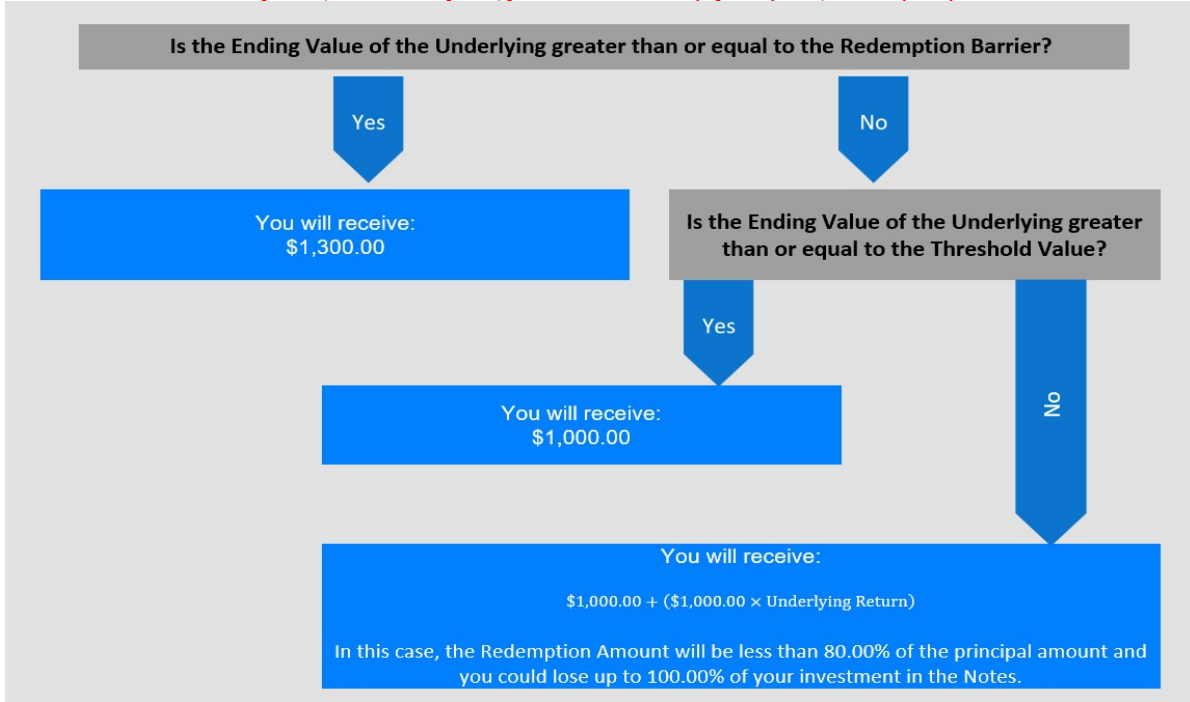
Is the Ending Value of the Underlying greater than or equal to the Redemption Barrier?

Yes

No

You will receive:
\$1,300.00

Is the Ending Value of the Underlying greater than or equal to the Threshold Value?

Yes

No

You will receive:
\$1,000.00

You will receive:

$\$1{,}000.00 + (\$1{,}000.00 \times \text{Underlying Return})$

In this case, the Redemption Amount will be less than 80.00% of the principal amount and you could lose up to 100.00% of your investment in the Notes.